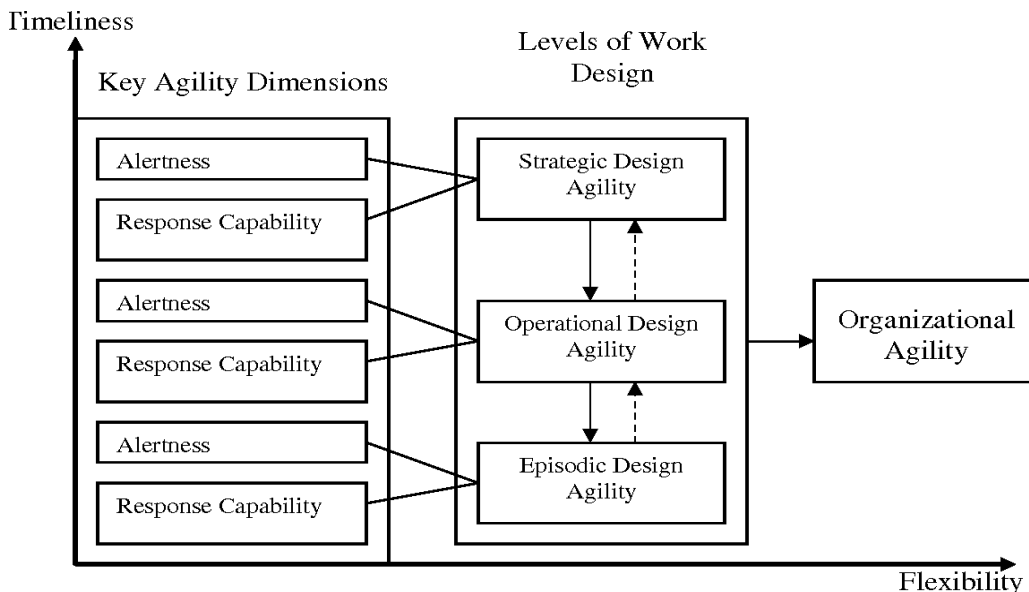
Timeliness

Key Agility Dimensions

Levels of Work Design

Alertness

Response Capability

Alertness

Response Capability

Alertness

Response Capability

Strategic Design Agility

Operational Design Agility

Episodic Design Agility

Organizational Agility

Flexibility